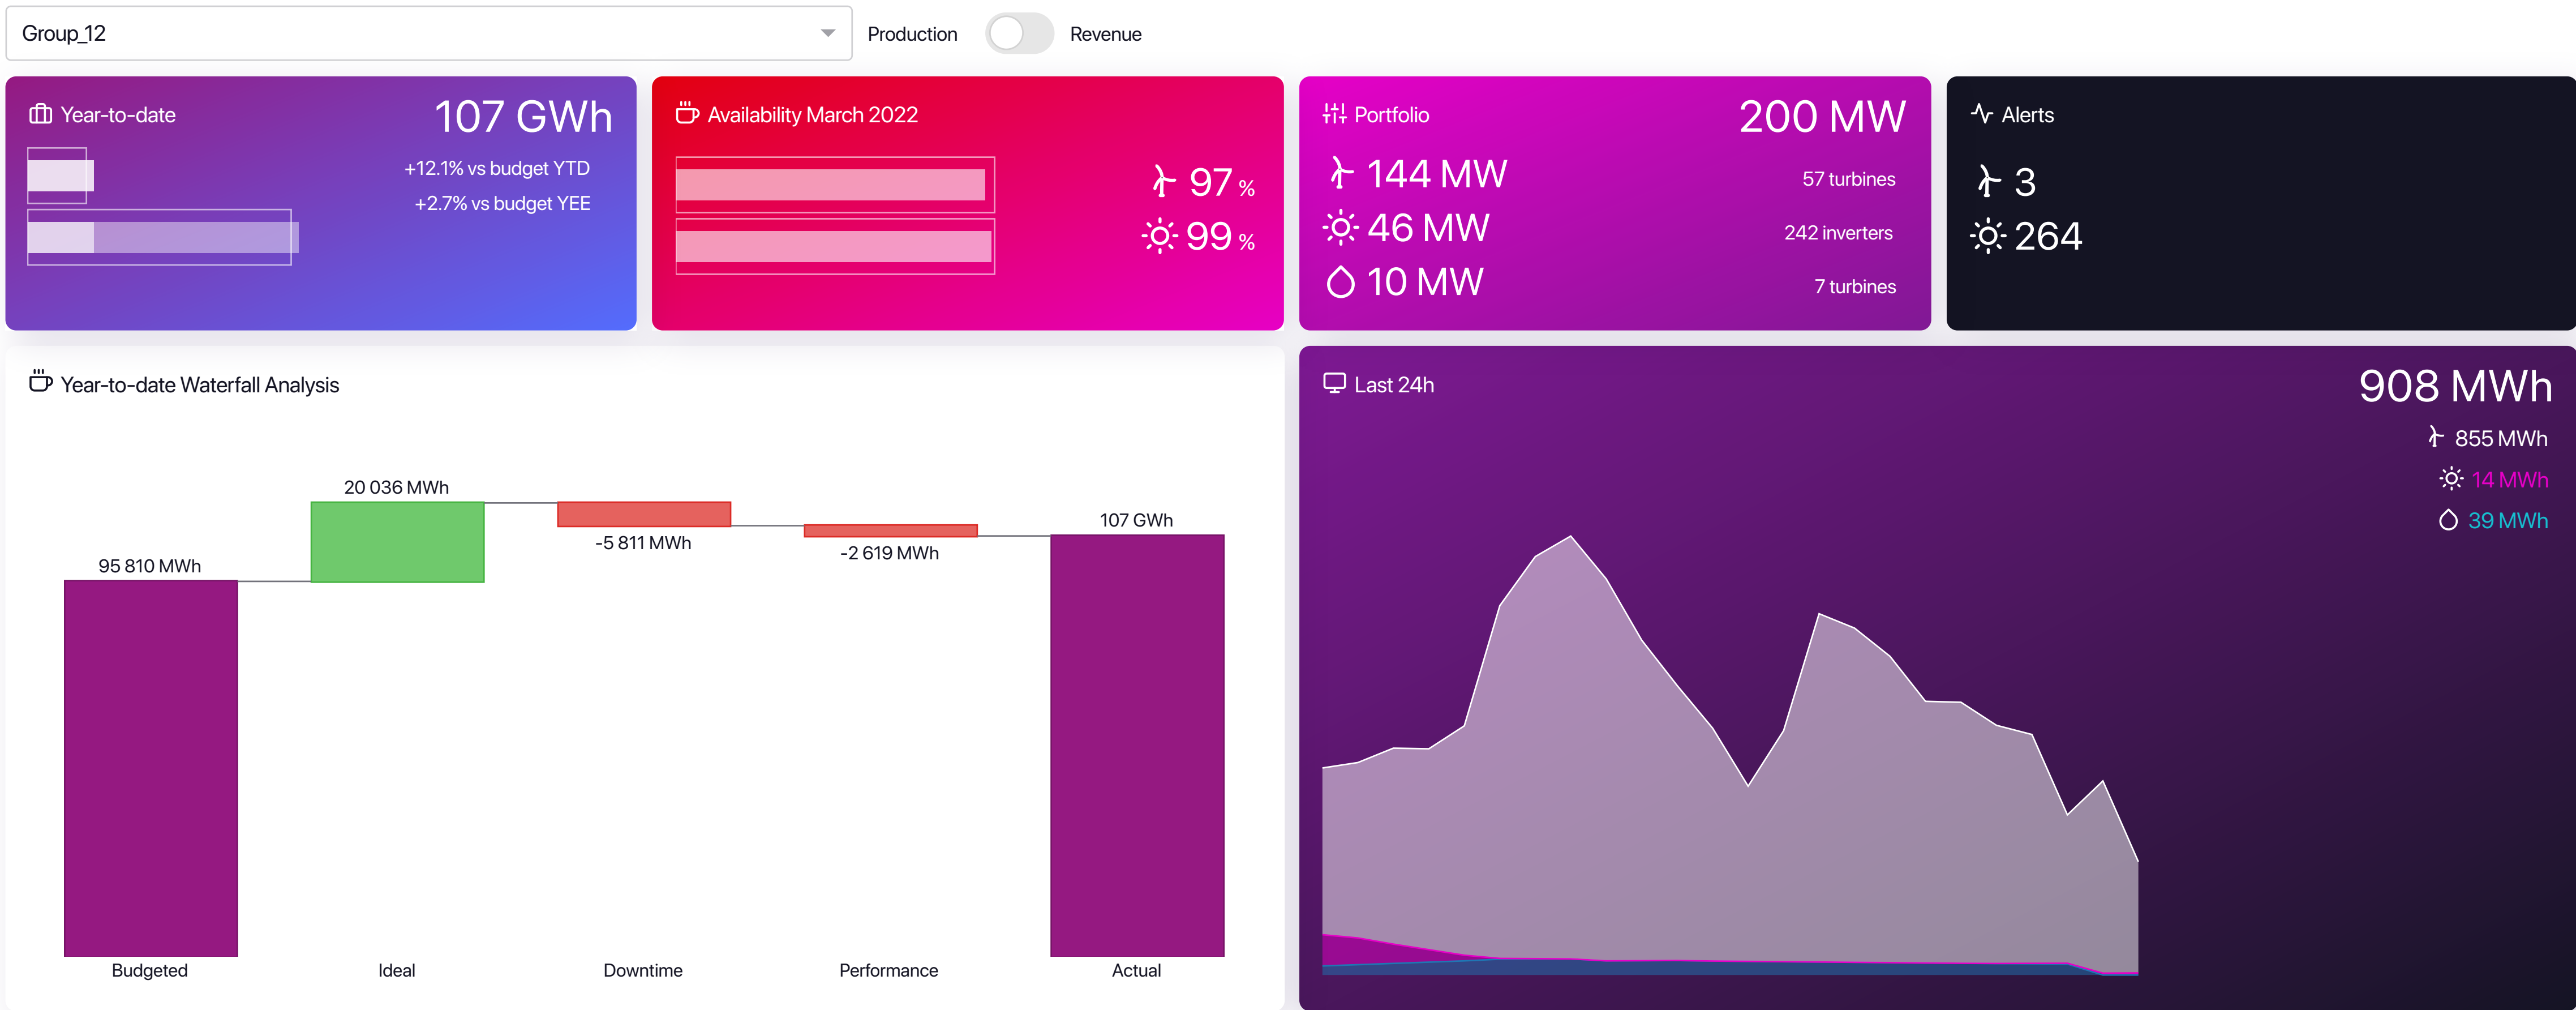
Group_12

Production Revenue

Year-to-date 107 GWh
+12.1% vs budget YTD
+2.7% vs budget YEE

Availability March 2022
97 %
99 %

Portfolio 200 MW
144 MW 57 turbines
46 MW 242 inverters
10 MW 7 turbines

Alerts
3
264

Year-to-date Waterfall Analysis

95 810 MWh
20 036 MWh
-5 811 MWh
-2 619 MWh
107 GWh

Budgeted
Ideal
Downtime
Performance
Actual

Last 24h 908 MWh
855 MWh
14 MWh
39 MWh